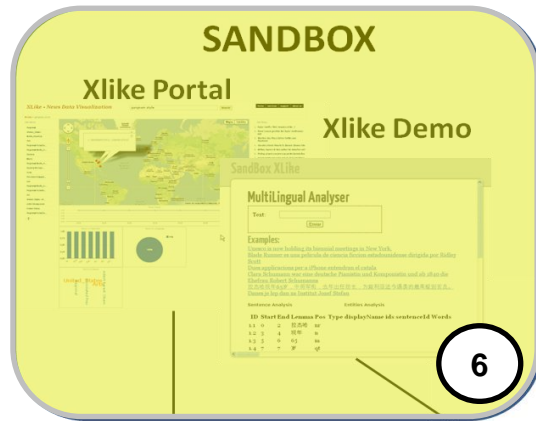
SANDBOX

Xlike Portal

Xlike Demo

XLike - News Data Visualization

SandBox XLike

MultiLingual Analyser

Text

Examples:

Sentence Analysis

Entities Analysis

ID Start End Lemma Pos Type displayName ids sentenceId Words

6